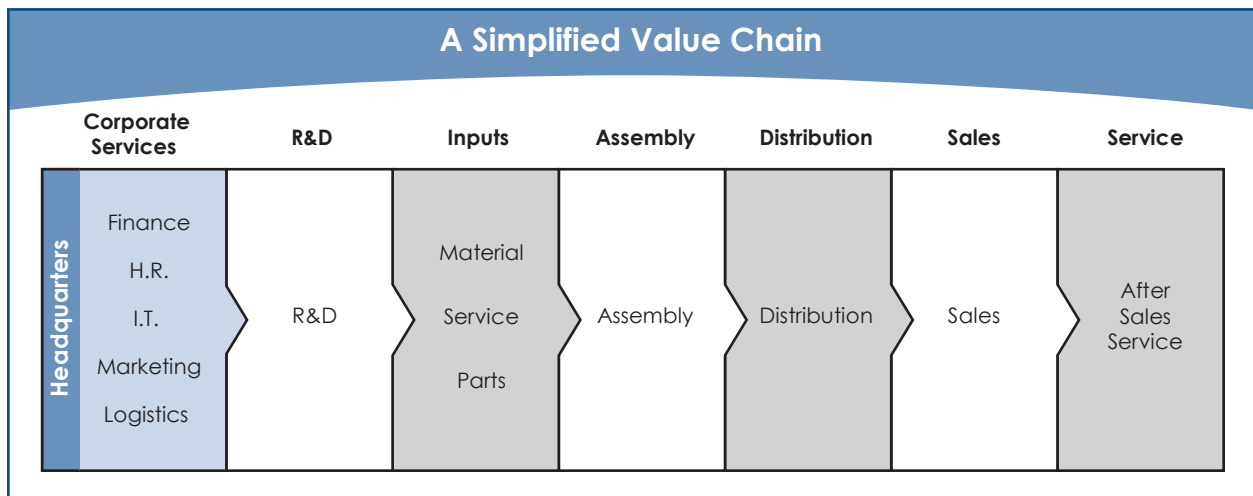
A Simplified Value Chain

| Corporate Services | R&D | Inputs | Assembly | Distribution | Sales | Service |
|---|---|---|---|---|---|---|
| Finance H.R. I.T. Marketing Logistics | R&D | Material Service Parts | Assembly | Distribution | Sales | After Sales Service |

Headquarters